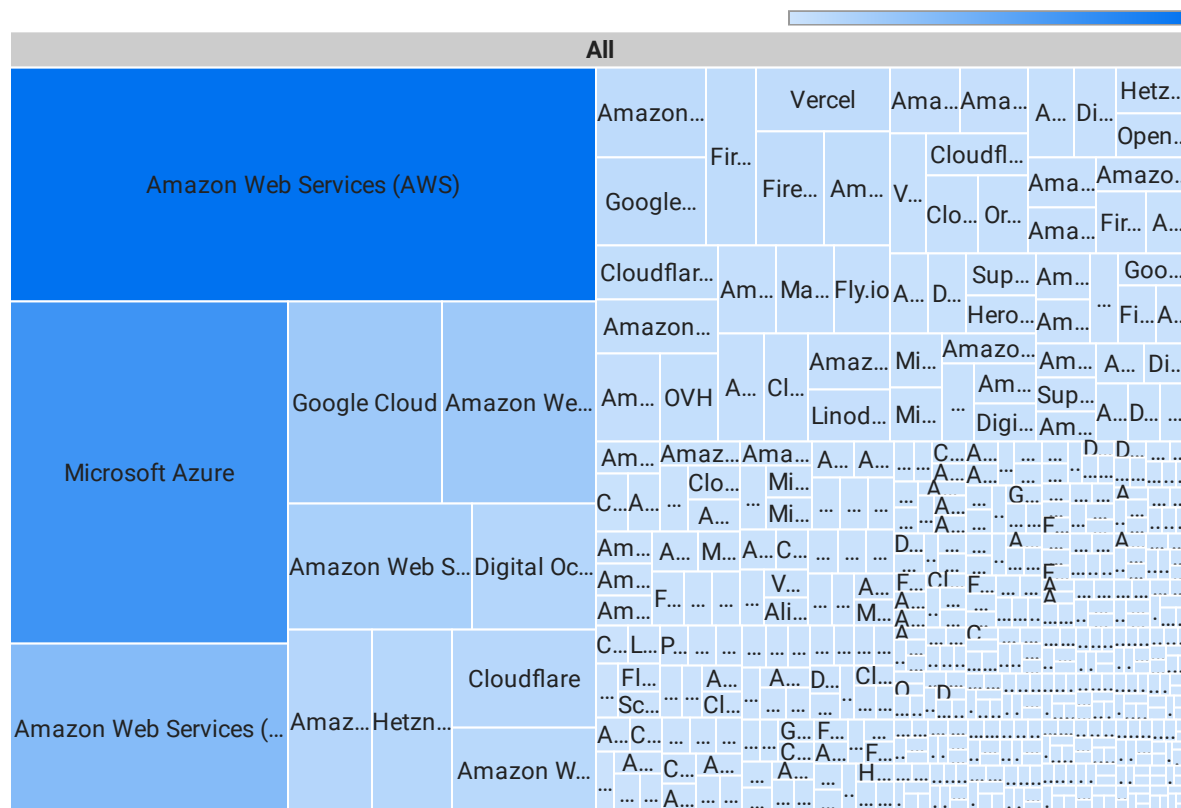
All

Amazon Web Services (AWS)

Microsoft Azure

Amazon Web Services (...

Google Cloud

Amazon We...

Amazon Web S...

Digital Oc...

Amaz...

Hetzn...

Cloudflare

Amazon W...

Amazon...

Google...

Fir...

Vercel

Fire...

Am...

Ama...

Ama...

A...

Di...

Hetz...

Open...

Cloudfl...

V...

Clo...

Or...

Ama...

Amazo...

Ama...

Fir...

A...

Cloudflar...

Am...

Ma...

Fly.io

A...

D...

Sup...

Am...

Goo...

Hero...

Am...

...

Fi...

A...

Amazon...

Am...

OVH

A...

Cl...

Amaz...

Mi...

Amazo...

Am...

A...

Di...

Linod...

Mi...

...

Am...

Sup...

Digi...

A...

D...

Am...